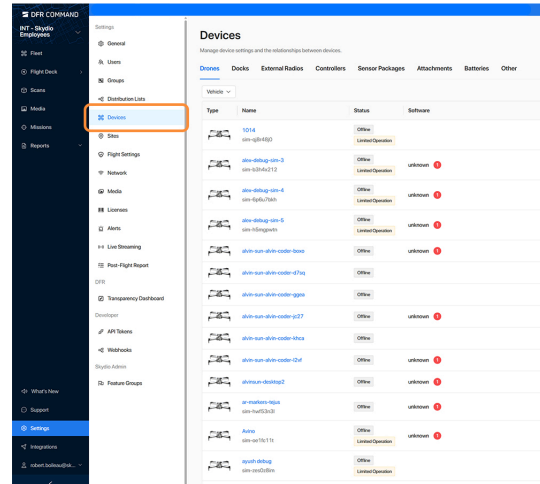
DFR COMMAND
INT - Skydio Employees
Fleet
Flight Deck
Scans
Media
Missions
Reports
What's New
Support
Settings
Integrations
robert.boileau@sk...

Settings
General
Users
Groups
Distribution Lists
Devices
Sites
Flight Settings
Network
Media
Licenses
Alerts
Live Streaming
Post-Flight Report
DFR
Transparency Dashboard
Developer
API Tokens
Webhooks
Skydio Admin
Feature Groups

Devices
Manage device settings and the relationships between devices.
Drones Docks External Radios Controllers Sensor Packages Attachments Batteries Other
Vehicle

| Type | Name | Status | Software |
|---|---|---|---|
| | 1014 sim-g8r48j0 | Offline Limited Operation | |
| | alex-debug-sim-3 sim-b3t4x212 | Offline Limited Operation | unknown |
| | alex-debug-sim-4 sim-6p6u7bkh | Offline Limited Operation | unknown |
| | alex-debug-sim-5 sim-h5mgpwtm | Offline Limited Operation | unknown |
| | alvin-sun-alvin-coder-boxo | Offline | unknown |
| | alvin-sun-alvin-coder-d7sq | Offline | |
| | alvin-sun-alvin-coder-ggoa | Offline | |
| | alvin-sun-alvin-coder-jc27 | Offline | unknown |
| | alvin-sun-alvin-coder-khca | Offline | |
| | alvin-sun-alvin-coder-l2vf | Offline | unknown |
| | alvinsun-desktop2 | Offline | |
| | ar-makers-tejus sim-hwf53n3l | Offline Limited Operation | |
| | Avino sim-pe1fc11t | Offline Limited Operation | unknown |
| | ayush debug sim-zes0z8re | Offline Limited Operation | |